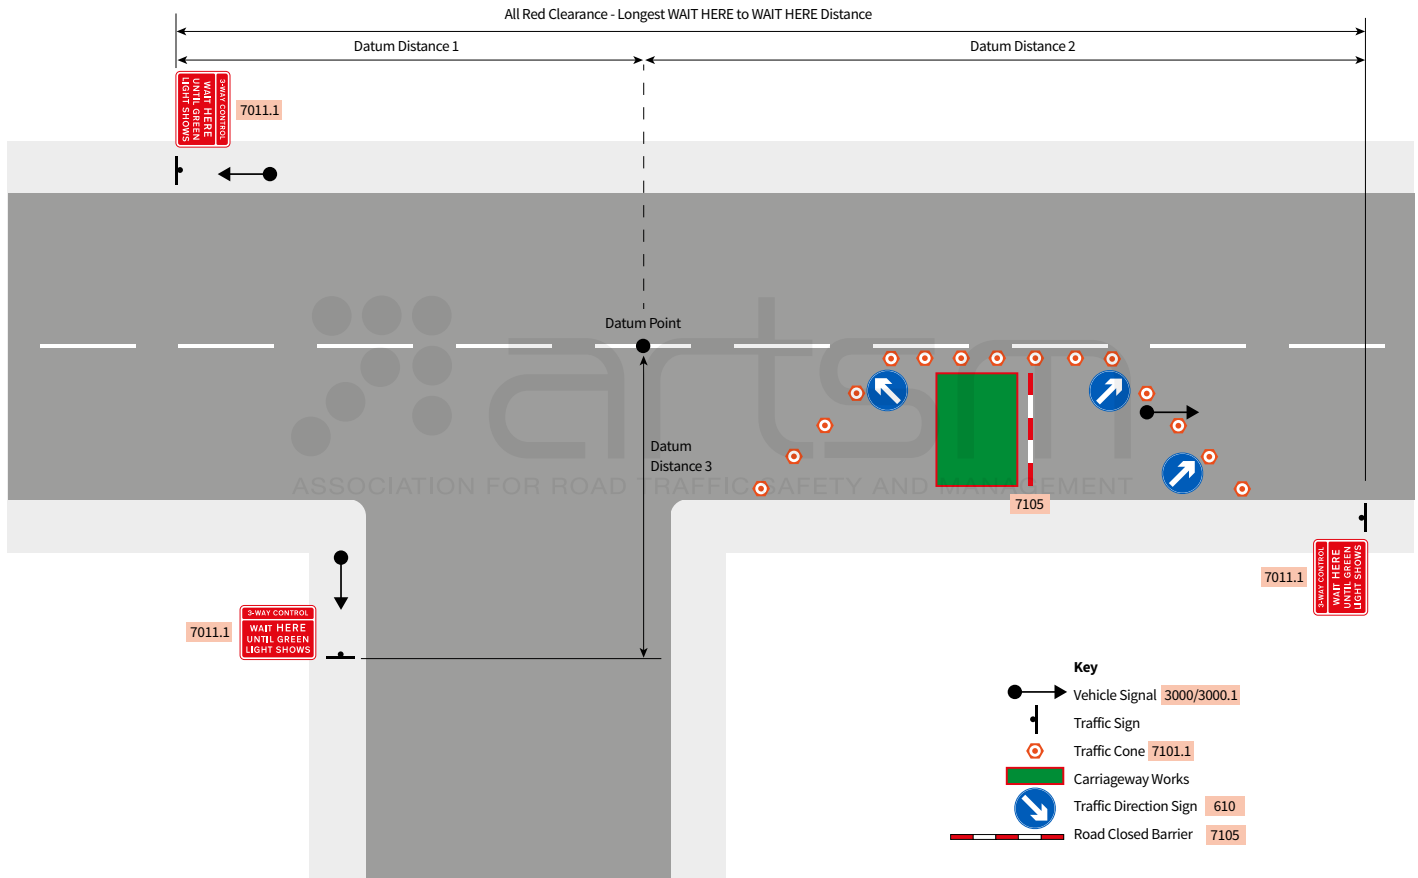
All Red Clearance - Longest WAIT HERE to WAIT HERE Distance

Datum Distance 1

Datum Distance 2

3-WAY CONTROL
WAIT HERE
UNTIL GREEN
LIGHT SHOWS

7011.1

Datum Point

Datum
Distance 3

ASSOCIATION FOR ROAD TRAFFIC SAFETY AND MANAGEMENT

7105

7011.1

3-WAY CONTROL
WAIT HERE
UNTIL GREEN
LIGHT SHOWS

7011.1

3-WAY CONTROL
WAIT HERE
UNTIL GREEN
LIGHT SHOWS

Key

Vehicle Signal 3000/3000.1

Traffic Sign

Traffic Cone 7101.1

Carriageway Works

Traffic Direction Sign 610

Road Closed Barrier 7105